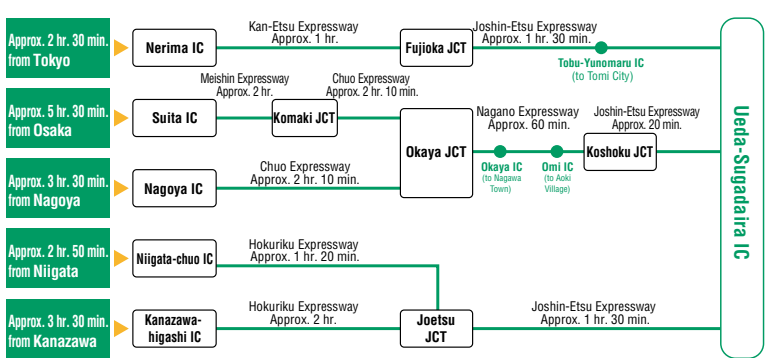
Approx. 2 hr. 30 min. from Tokyo

Nerima IC

Kan-Etsu Expressway Approx. 1 hr.

Fujioka JCT

Joshin-Etsu Expressway Approx. 1 hr. 30 min.

Tobu-Yunomaru IC (to Tomi City)

Approx. 5 hr. 30 min. from Osaka

Suita IC

Meishin Expressway Approx. 2 hr.

Komaki JCT

Chuo Expressway Approx. 2 hr. 10 min.

Okaya JCT

Nagano Expressway Approx. 60 min.

Okaya IC (to Nagawa Town)

Omi IC (to Aoki Village)

Joshin-Etsu Expressway Approx. 20 min.

Koshoku JCT

Approx. 3 hr. 30 min. from Nagoya

Nagoya IC

Chuo Expressway Approx. 2 hr. 10 min.

Approx. 2 hr. 50 min. from Niigata

Niigata-chuo IC

Hokuriku Expressway Approx. 1 hr. 20 min.

Approx. 3 hr. 30 min. from Kanazawa

Kanazawa-higashi IC

Hokuriku Expressway Approx. 2 hr.

Joetsu JCT

Joshin-Etsu Expressway Approx. 1 hr. 30 min.

Ueda-Sugadaira IC